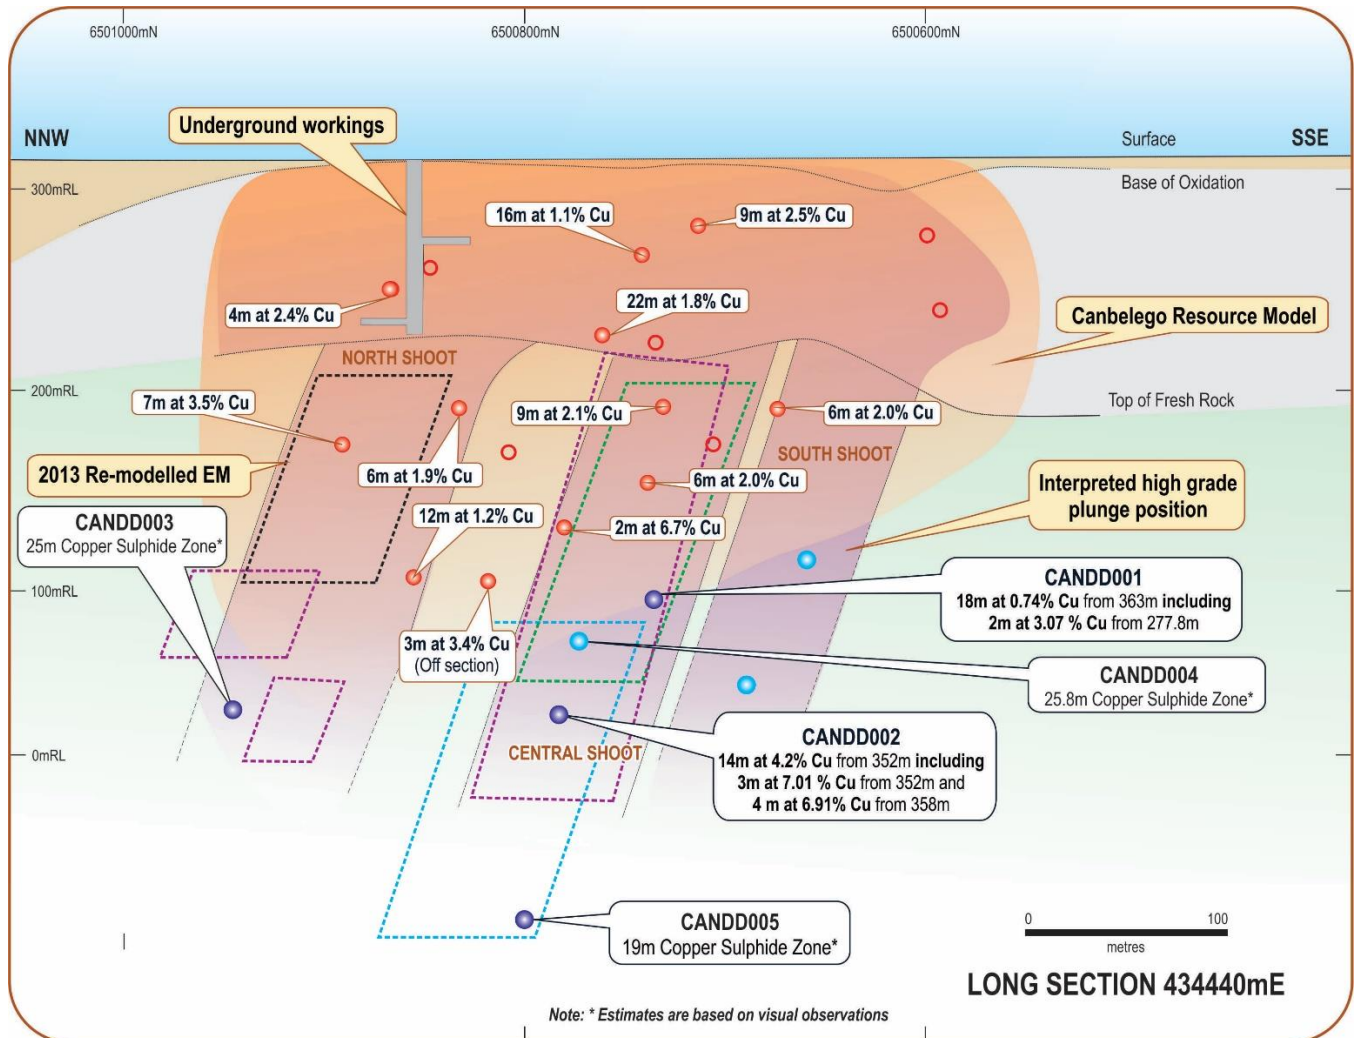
6501000mN

6500800mN

6500600mN

NNW

Underground workings

Surface

SSE

300mRL

Base of Oxidation

16m at 1.1% Cu

9m at 2.5% Cu

4m at 2.4% Cu

22m at 1.8% Cu

Canbelego Resource Model

NORTH SHOOT

200mRL

7m at 3.5% Cu

9m at 2.1% Cu

6m at 2.0% Cu

Top of Fresh Rock

SOUTH SHOOT

2013 Re-modelled EM

6m at 1.9% Cu

6m at 2.0% Cu

Interpreted high grade plunge position

CANDD003
25m Copper Sulphide Zone*

12m at 1.2% Cu

2m at 6.7% Cu

CANDD001
18m at 0.74% Cu from 363m including
2m at 3.07 % Cu from 277.8m

100mRL

3m at 3.4% Cu
(Off section)

CANDD004
25.8m Copper Sulphide Zone*

CANDD002
14m at 4.2% Cu from 352m including
3m at 7.01 % Cu from 352m and
4 m at 6.91% Cu from 358m

0mRL

CENTRAL SHOOT

CANDD005
19m Copper Sulphide Zone*

0 100
metres

LONG SECTION 434440mE

Note: * Estimates are based on visual observations